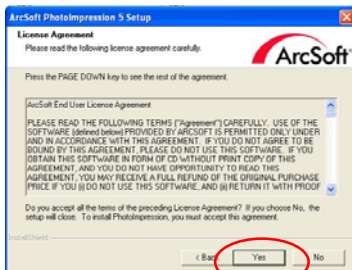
ArcSoft PhotoImpression 5 Setup

License Agreement
Please read the following license agreement carefully.

ArcSoft

Press the PAGE DOWN key to see the rest of the agreement.

ArcSoft End User License Agreement

PLEASE READ THE FOLLOWING TERMS ("Agreement") CAREFULLY. USE OF THE SOFTWARE (defined below) PROVIDED BY ARCSOFT IS PERMITTED ONLY UNDER AND IN ACCORDANCE WITH THIS AGREEMENT. IF YOU DO NOT AGREE TO BE BOUND BY THIS AGREEMENT, PLEASE DO NOT USE THIS SOFTWARE. IF YOU OBTAIN THIS SOFTWARE IN FORM OF CD WITHOUT PRINT COPY OF THIS AGREEMENT, AND YOU DID NOT HAVE OPPORTUNITY TO READ THIS AGREEMENT, YOU MAY RECEIVE A FULL REFUND OF THE ORIGINAL PURCHASE PRICE IF YOU (i) DO NOT USE THIS SOFTWARE, AND (ii) RETURN IT WITH PROOF

Do you accept all the terms of the preceding License Agreement? If you choose No, the setup will close. To install PhotoImpression, you must accept this agreement.

InstallShield

< Back
Yes
No